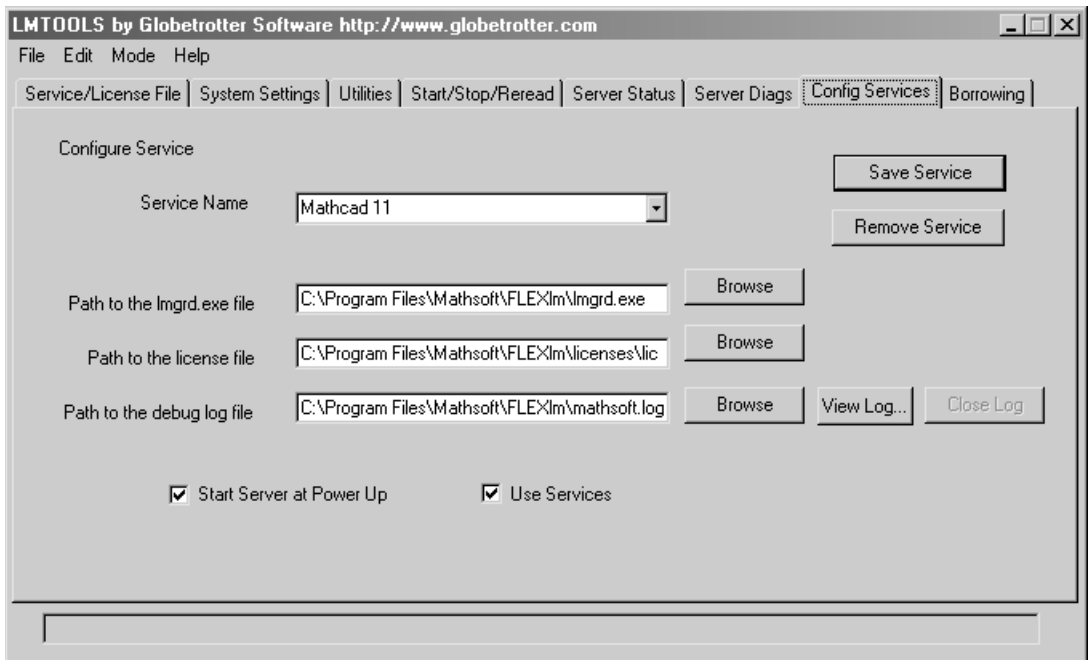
LMTOOLS by Globetrotter Software http://www.globetrotter.com

File Edit Mode Help

Service/License File | System Settings | Utilities | Start/Stop/Reread | Server Status | Server Diags | Config Services | Borrowing

Configure Service

Save Service

Service Name
Mathcad 11

Remove Service

Path to the lmgrd.exe file
C:\Program Files\Mathsoft\FLEXlm\lmgrd.exe
Browse

Path to the license file
C:\Program Files\Mathsoft\FLEXlm\licenses\lic
Browse

Path to the debug log file
C:\Program Files\Mathsoft\FLEXlm\mathsoft.log
Browse
View Log...
Close Log

Start Server at Power Up
Use Services